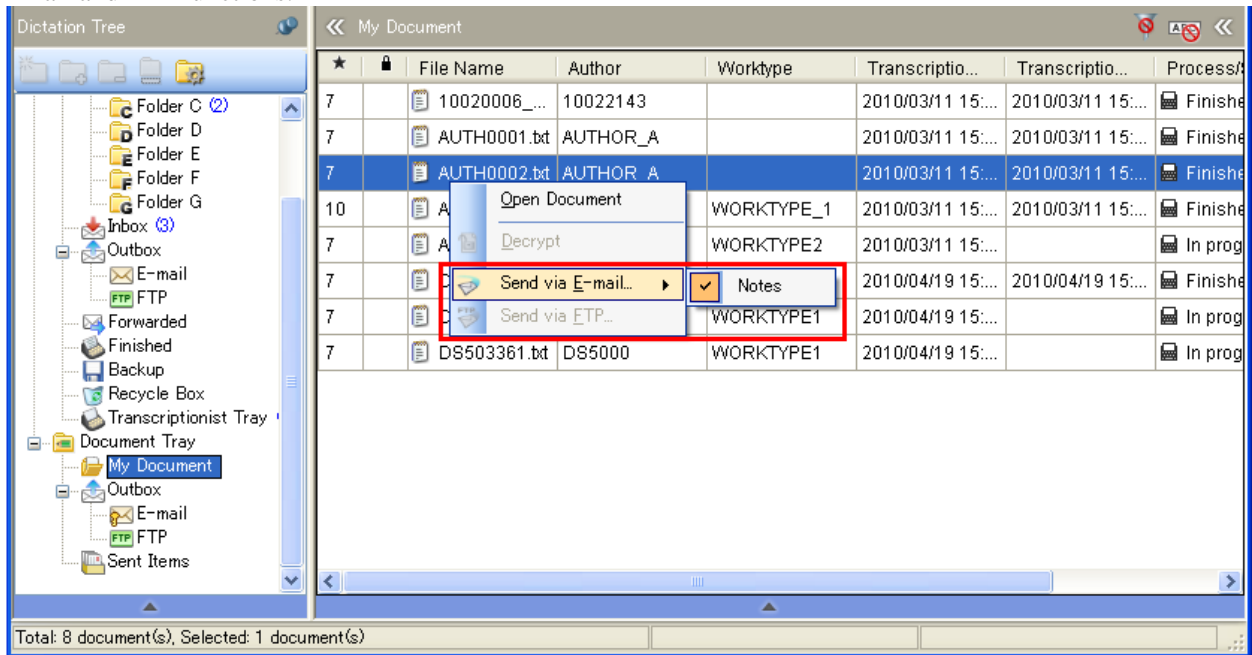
Dictation Tree

Folder C (2)
Folder D
Folder E
Folder F
Folder G
Inbox (3)
Outbox
E-mail
FTP
Forwarded
Finished
Backup
Recycle Box
Transcriptionist Tray
Document Tray
My Document
Outbox
E-mail
FTP
Sent Items

My Document

| ★ | | File Name | Author | Worktype | Transcriptio... | Transcriptio... | Process/S |
|---|---|---|---|---|---|---|---|
| 7 | | 10020006_... | 10022143 | | 2010/03/11 15:... | 2010/03/11 15:... | Finishe |
| 7 | | AUTH0001.txt | AUTHOR_A | | 2010/03/11 15:... | 2010/03/11 15:... | Finishe |
| 7 | | AUTH0002.txt | AUTHOR_A | | 2010/03/11 15:... | 2010/03/11 15:... | Finishe |
| 10 | | A | | WORKTYPE_1 | 2010/03/11 15:... | 2010/03/11 15:... | Finishe |
| 7 | | A | | WORKTYPE2 | 2010/03/11 15:... | | In prog |
| 7 | | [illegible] | | | 2010/04/19 15:... | 2010/04/19 15:... | Finishe |
| 7 | | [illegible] | | WORKTYPE1 | 2010/04/19 15:... | | In prog |
| 7 | | DS503361.txt | DS5000 | WORKTYPE1 | 2010/04/19 15:... | | In prog |

Open Document
Decrypt
Send via E-mail...
Send via FTP...
Notes

Total: 8 document(s), Selected: 1 document(s)